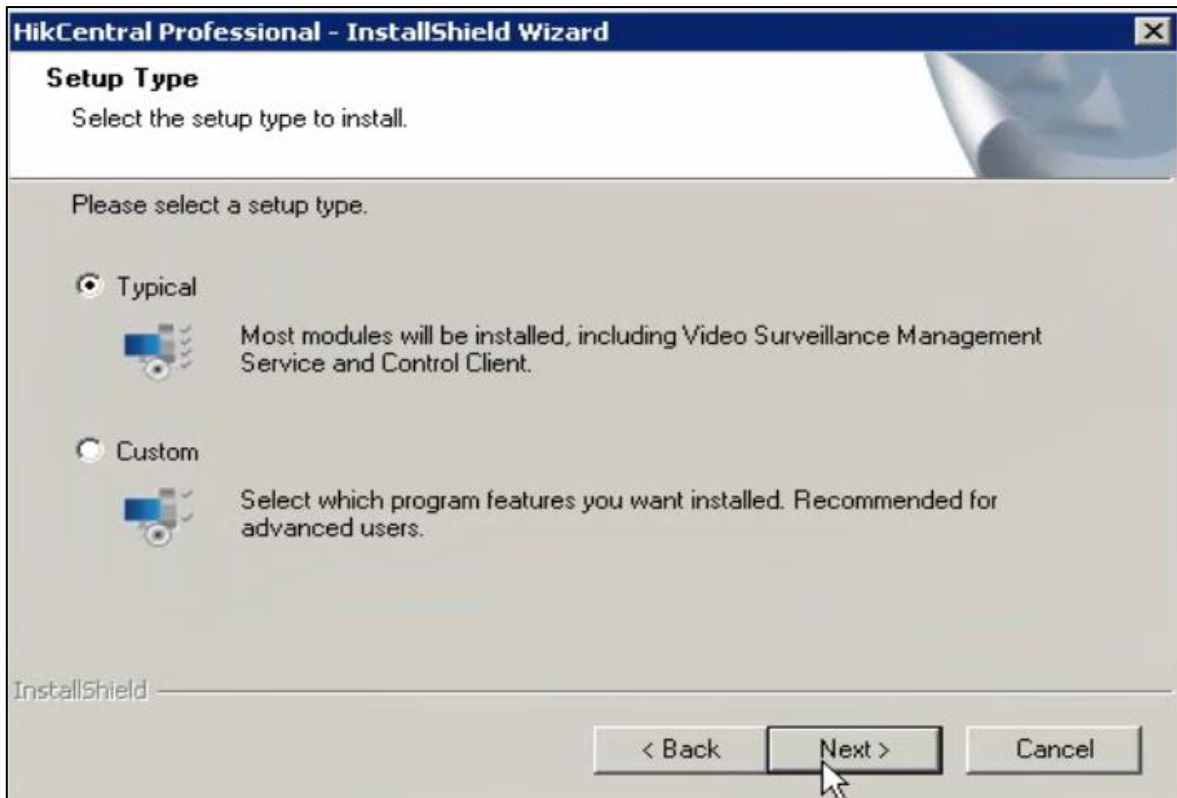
HikCentral Professional - InstallShield Wizard

Setup Type

Select the setup type to install.

Please select a setup type.

Typical

Most modules will be installed, including Video Surveillance Management Service and Control Client.

Custom

Select which program features you want installed. Recommended for advanced users.

InstallShield

< Back

Next >

Cancel